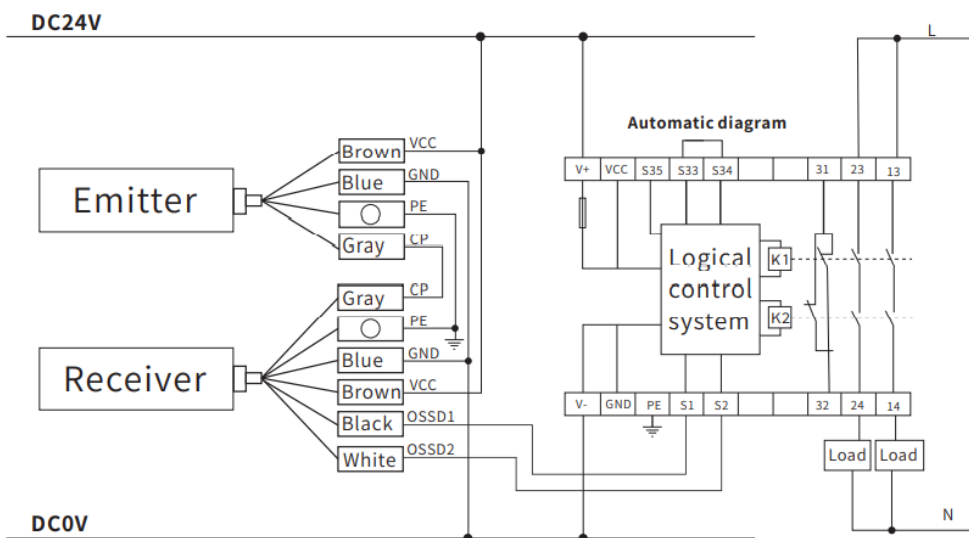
DC24V

L

Automatic diagram

V+ VCC S35 S33 S34 31 23 13

Emitter

Brown VCC
Blue GND
PE
Gray CP

Gray CP
PE
Blue GND
Brown VCC
Black OSSD1
White OSSD2

Receiver

Logical control system

K1
K2

V- GND PE S1 S2 32 24 14

Load Load

N

DC0V